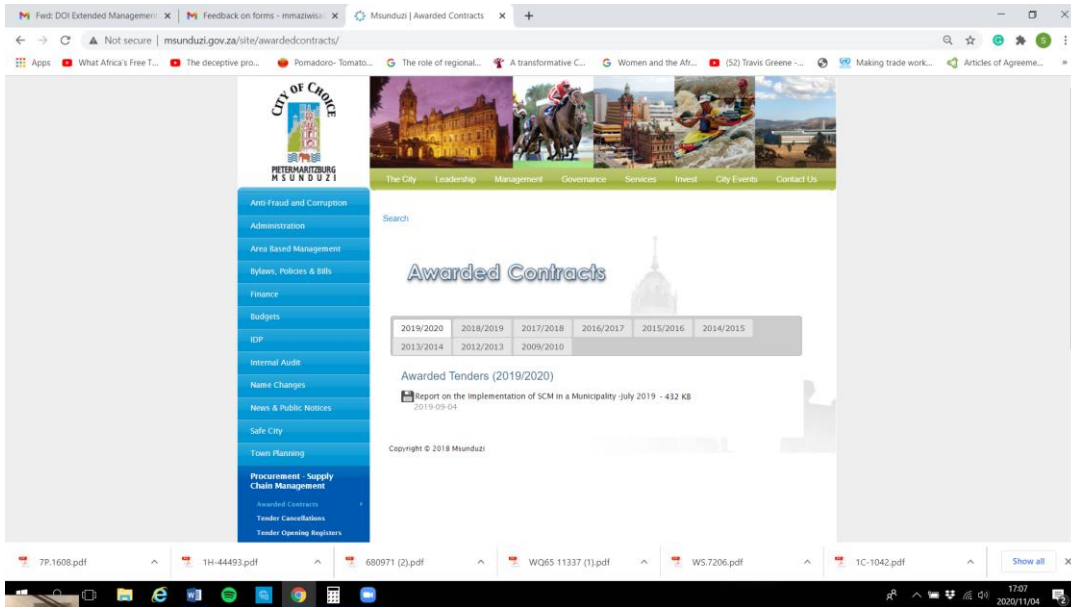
Fwd: DOI Extended Managemen ×
Feedback on forms - mmaziwis ×
Msunduzi | Awarded Contracts ×
+

Not secure | msunduzi.gov.za/site/awardedcontracts/

Apps What Africa's Free T... The deceptive pro... Pomadoro- Tomato... The role of regional... A transformative C... Women and the Afr... (52) Travis Greene -... Making trade work... Articles of Agreeme...

CITY OF CHOICE
PIETERMARITZBURG
MSUNDUZI

The City Leadership Management Governance Services Invest City Events Contact Us

Anti-Fraud and Corruption
Administration
Area Based Management
Bylaws, Policies & Bills
Finance
Budgets
IDP
Internal Audit
Name Changes
News & Public Notices
Safe City
Town Planning
Procurement - Supply Chain Management
Awarded Contracts
Tender Cancellations
Tender Opening Registers

Search

Awarded Contracts

| 2019/2020 | 2018/2019 | 2017/2018 | 2016/2017 | 2015/2016 | 2014/2015 |
|---|---|---|---|---|---|
| 2013/2014 | 2012/2013 | 2009/2010 | | | |

Awarded Tenders (2019/2020)

Report on the Implementation of SCM in a Municipality -July 2019 - 432 KB
2019-09-04

Copyright © 2018 Msunduzi

7P.1608.pdf
1H-44493.pdf
680971 (2).pdf
WQ65 11337 (1).pdf
WS.7206.pdf
1C-1042.pdf
Show all

17:07
2020/11/04